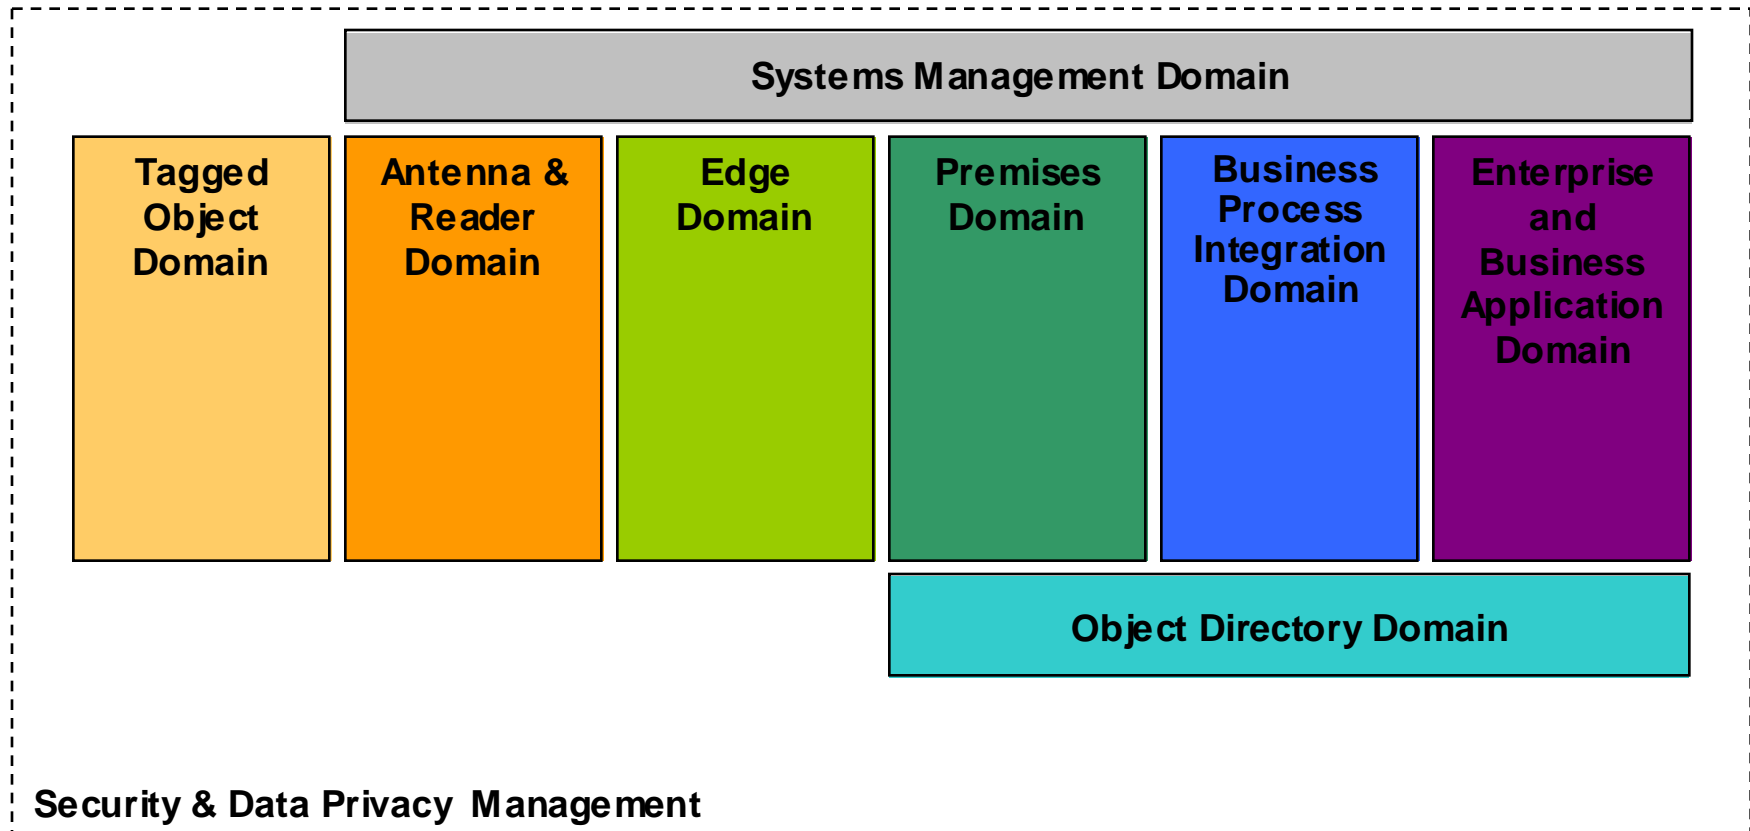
Systems Management Domain

Tagged Object Domain

Antenna & Reader Domain

Edge Domain

Premises Domain

Business Process Integration Domain

Enterprise and Business Application Domain

Object Directory Domain

Security & Data Privacy Management